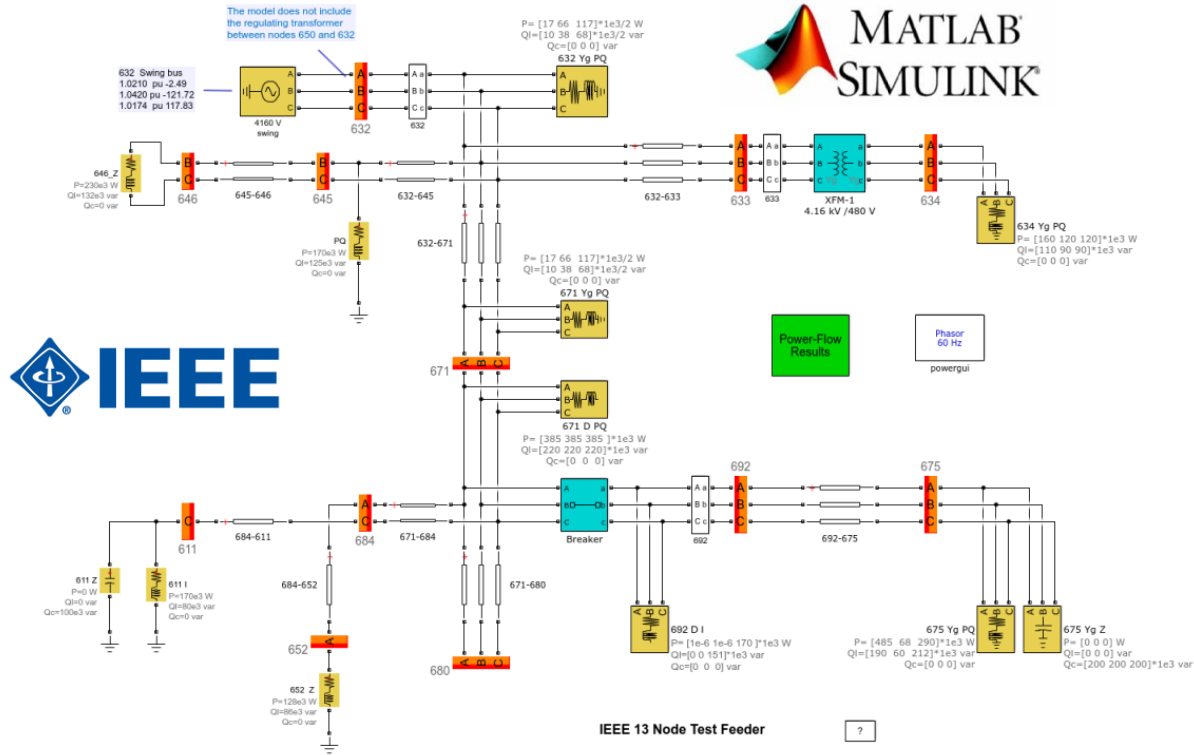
The model does not include the regulating transformer between nodes 650 and 632

632 Swing bus
1.0210 pu -2.49
1.0420 pu -121.72
1.0174 pu 117.83

4160 V
swing

632

632

P= [17 66 117]*1e3/2 W
Ql=[10 38 68]*1e3/2 var
Qc=[0 0 0] var
632 Yg PQ

MATLAB
SIMULINK

646_Z
P=230e3 W
Ql=132e3 var
Qc=0 var

646

645-646

645

632-645

632-633

633

633

XFM-1
4.16 kV /480 V

634

634 Yg PQ
P= [160 120 120]*1e3 W
Ql=[110 90 90]*1e3 var
Qc=[0 0 0] var

PQ
P=170e3 W
Ql=125e3 var
Qc=0 var

632-671

P= [17 66 117]*1e3/2 W
Ql=[10 38 68]*1e3/2 var
Qc=[0 0 0] var
671 Yg PQ

Power-Flow Results

Phasor
60 Hz
powergui

IEEE

671

671 D PQ
P= [385 385 385 ]*1e3 W
Ql=[220 220 220]*1e3 var
Qc=[0 0 0] var

692

675

611

684-611

684

671-684

Breaker

692

692-675

611 Z
P=0 W
Ql=0 var
Qc=100e3 var

611 I
P=170e3 W
Ql=80e3 var
Qc=0 var

684-652

671-680

652

692 D I
P= [1e-6 1e-6 170 ]*1e3 W
Ql=[0 0 151]*1e3 var
Qc=[0 0 0] var

675 Yg PQ
P= [485 68 290]*1e3 W
Ql=[190 60 212]*1e3 var
Qc=[0 0 0] var

675 Yg Z
P= [0 0 0] W
Ql=[0 0 0] var
Qc=[200 200 200]*1e3 var

680

652 Z
P=128e3 W
Ql=86e3 var
Qc=0 var

IEEE 13 Node Test Feeder

?